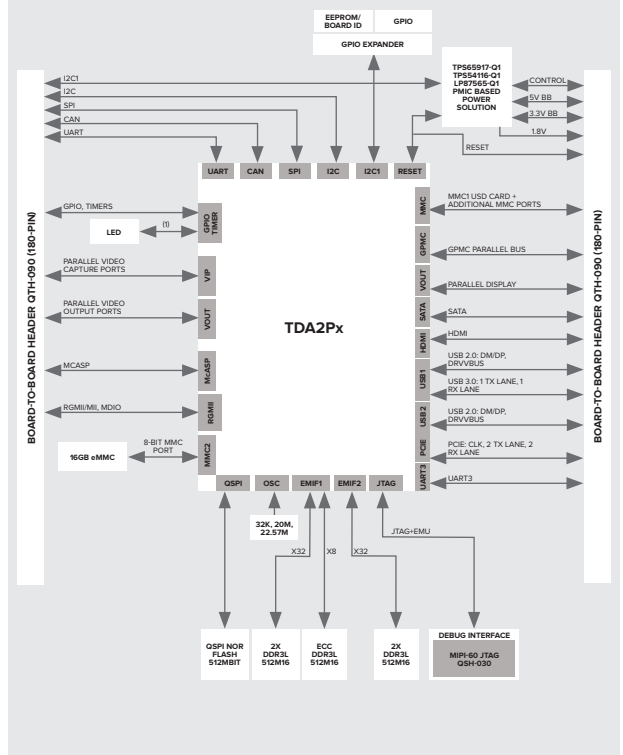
EEPROM/ BOARD ID
GPIO
GPIO EXPANDER

TPS65917-Q1
TPS54116-Q1
LP87565-Q1
PMIC BASED POWER SOLUTION

I2C1
I2C
SPI
CAN
UART

CONTROL
5V BB
3.3V BB
1.8V
RESET

BOARD-TO-BOARD HEADER QTH-090 (180-PIN)

UART
CAN
SPI
I2C
I2C1
RESET

GPIO, TIMERS
GPIO TIMER
(1)
LED
PARALLEL VIDEO CAPTURE PORTS
VIP
PARALLEL VIDEO OUTPUT PORTS
VOUT
MCASP
McASP
RGMII/MII, MDIO
RGMII
16GB eMMC
8-BIT MMC PORT
MMC2

TDA2Px

MMC
MMC1 USD CARD + ADDITIONAL MMC PORTS
GPMC
GPMC PARALLEL BUS
VOUT
PARALLEL DISPLAY
SATA
SATA
HDMI
HDMI
USB1
USB 2.0: DM/DP, DRVVBUS
USB 3.0: 1 TX LANE, 1 RX LANE
USB2
USB 2.0: DM/DP, DRVVBUS
PCIE
PCIE: CLK, 2 TX LANE, 2 RX LANE
UART3
UART3

BOARD-TO-BOARD HEADER QTH-090 (180-PIN)

QSPI
OSC
EMIF1
EMIF2
JTAG

32K, 20M, 22.57M
X32
X8
X32
JTAG+EMU

QSPI NOR FLASH 512MBIT
2X DDR3L 512M16
ECC DDR3L 512M16
2X DDR3L 512M16
DEBUG INTERFACE
MIPI-60 JTAG QSH-030